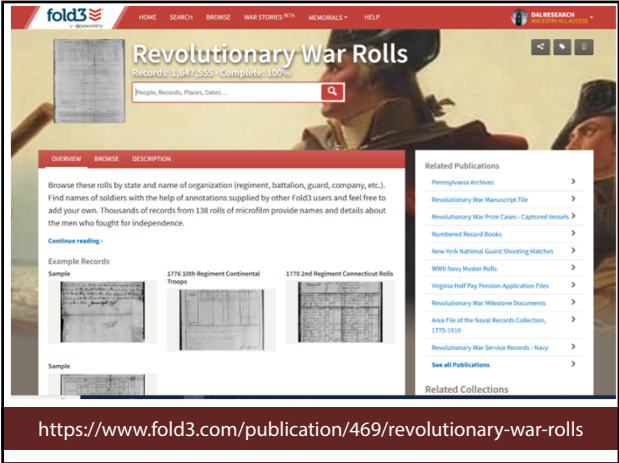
fold3 by ancestry

HOME SEARCH BROWSE WAR STORIES BETA MEMORIALS ▾ HELP

DALRESEARCH ANCESTRY ALL ACCESS

Revolutionary War Rolls

Records: 1,847,555 · Complete: 100%

People, Records, Places, Dates...

OVERVIEW BROWSE DESCRIPTION

Browse these rolls by state and name of organization (regiment, battalion, guard, company, etc.). Find names of soldiers with the help of annotations supplied by other Fold3 users and feel free to add your own. Thousands of records from 138 rolls of microfilm provide names and details about the men who fought for independence.

Continue reading ›

Example Records

Sample

1776 10th Regiment Continental Troops

1770 2nd Regiment Connecticut Rolls

Sample

Related Publications

Pennsylvania Archives

Revolutionary War Manuscript File

Revolutionary War Prize Cases - Captured Vessels

Numbered Record Books

New York National Guard Shooting Matches

WWII Navy Muster Rolls

Virginia Half Pay Pension Application Files

Revolutionary War Milestone Documents

Area File of the Naval Records Collection, 1775-1910

Revolutionary War Service Records - Navy

See all Publications

Related Collections

https://www.fold3.com/publication/469/revolutionary-war-rolls